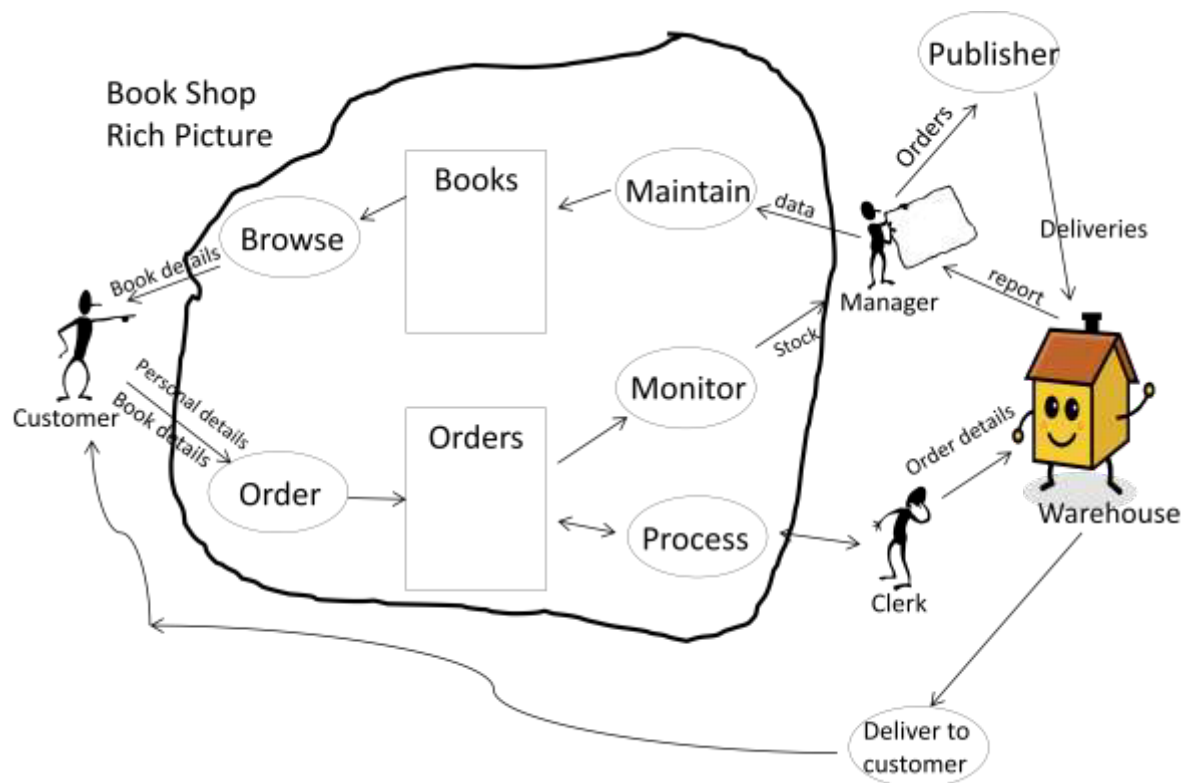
Book Shop
Rich Picture

Publisher

Orders

Books

Maintain

data

Deliveries

Browse

Book details

Manager

report

Customer

Personal details

Book details

Stock

Monitor

Orders

Order details

Order

Process

Warehouse

Clerk

Deliver to customer